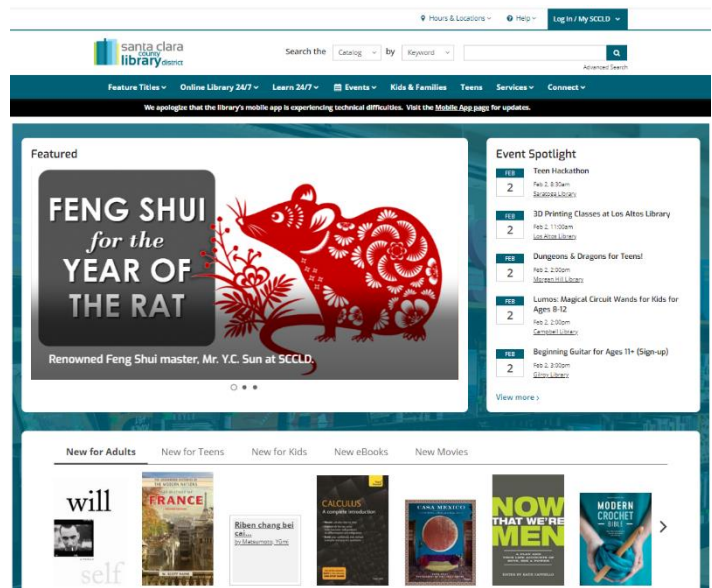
Hours & Locations · Help · Log In / My SCCLD

santa clara county library district

Search the Catalog by Keyword

Advanced Search

Feature Titles · Online Library 24/7 · Learn 24/7 · Events · Kids & Families · Teens · Services · Connect

We apologize that the library's mobile app is experiencing technical difficulties. Visit the Mobile App page for updates.

Featured

FENG SHUI for the YEAR OF THE RAT

Renowned Feng Shui master, Mr. Y.C. Sun at SCCLD.

Event Spotlight

FEB 2 Teen Hackathon
Feb 2, 8:30am
Saratoga Library

FEB 2 3D Printing Classes at Los Altos Library
Feb 2, 11:00am
Los Altos Library

FEB 2 Dungeons & Dragons for Teens!
Feb 2, 2:00pm
Morgan Hill Library

FEB 2 Lumos: Magical Circuit Wands for Kids for Ages 8-12
Feb 2, 2:00pm
Campbell Library

FEB 2 Beginning Guitar for Ages 11+ (Sign-up)
Feb 2, 2:30pm
Gilroy Library

View more ›

New for Adults · New for Teens · New for Kids · New eBooks · New Movies

will self

FRANCE

Riben chang bei cai...
by Matsumoto, Yûki

CALCULUS
A complete introduction

CASA MEXICO

NOW THAT WE'RE MEN

MODERN CROCHET BIBLE